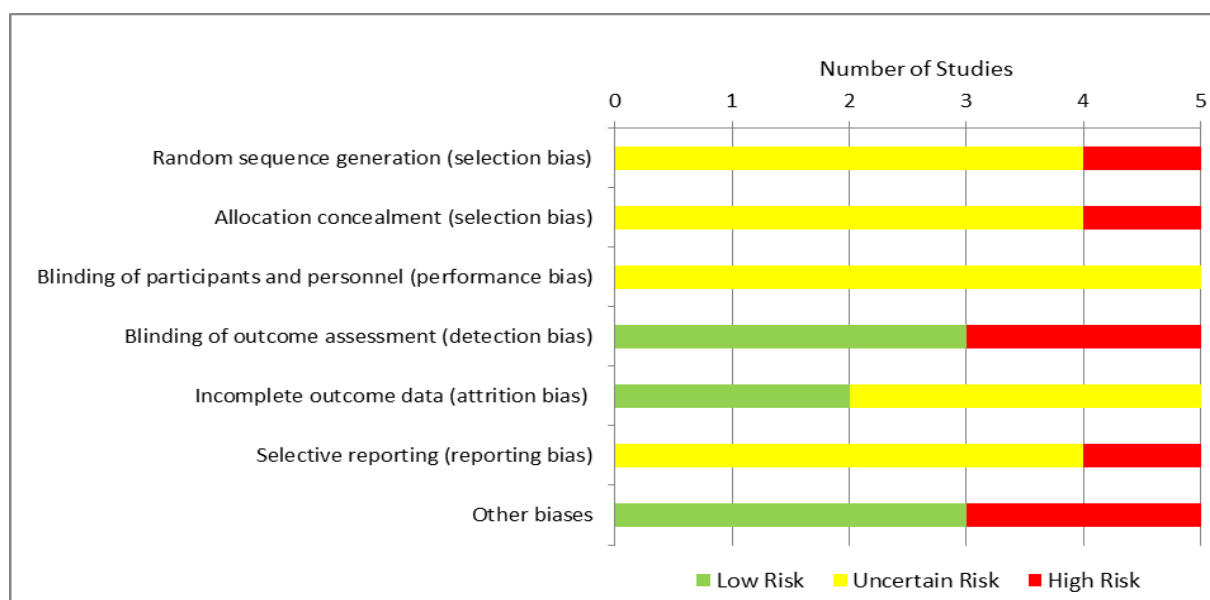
Number of Studies

0 1 2 3 4 5

Random sequence generation (selection bias)

Allocation concealment (selection bias)

Blinding of participants and personnel (performance bias)

Blinding of outcome assessment (detection bias)

Incomplete outcome data (attrition bias)

Selective reporting (reporting bias)

Other biases

Low Risk Uncertain Risk High Risk